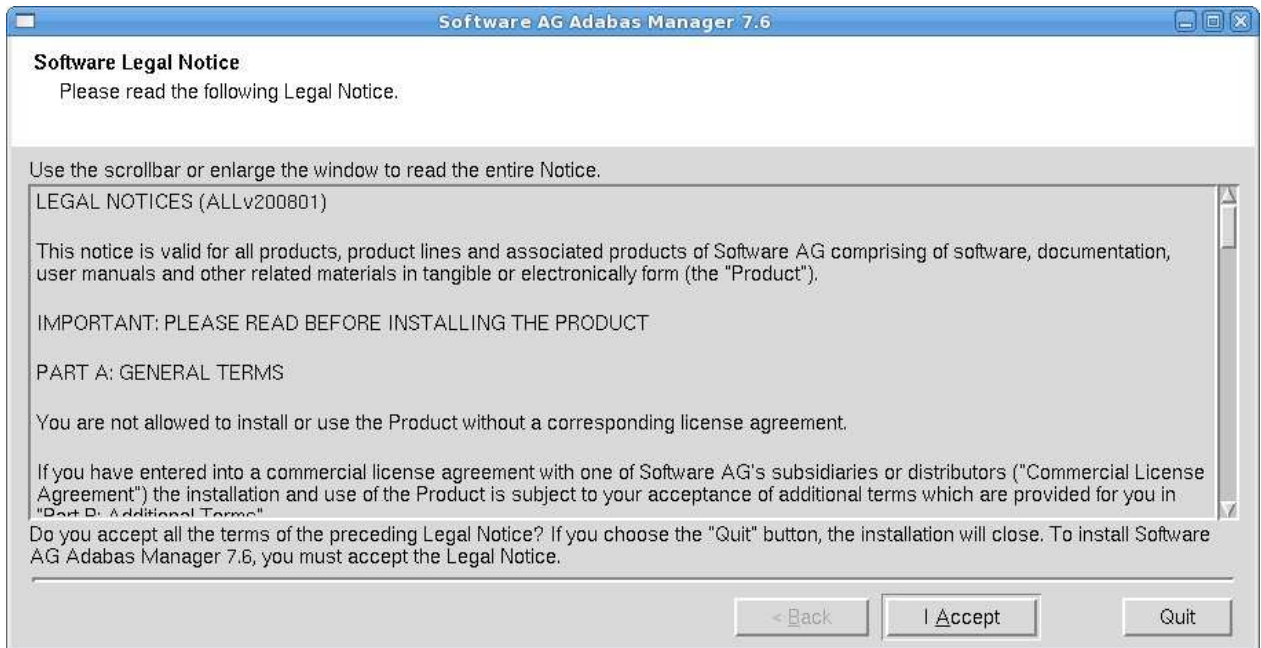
Software AG Adabas Manager 7.6

Software Legal Notice
Please read the following Legal Notice.

Use the scrollbar or enlarge the window to read the entire Notice.

LEGAL NOTICES (ALLv200801)

This notice is valid for all products, product lines and associated products of Software AG comprising of software, documentation, user manuals and other related materials in tangible or electronically form (the "Product").

IMPORTANT: PLEASE READ BEFORE INSTALLING THE PRODUCT

PART A: GENERAL TERMS

You are not allowed to install or use the Product without a corresponding license agreement.

If you have entered into a commercial license agreement with one of Software AG's subsidiaries or distributors ("Commercial License Agreement") the installation and use of the Product is subject to your acceptance of additional terms which are provided for you in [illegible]

Do you accept all the terms of the preceding Legal Notice? If you choose the "Quit" button, the installation will close. To install Software AG Adabas Manager 7.6, you must accept the Legal Notice.

< Back

I Accept

Quit